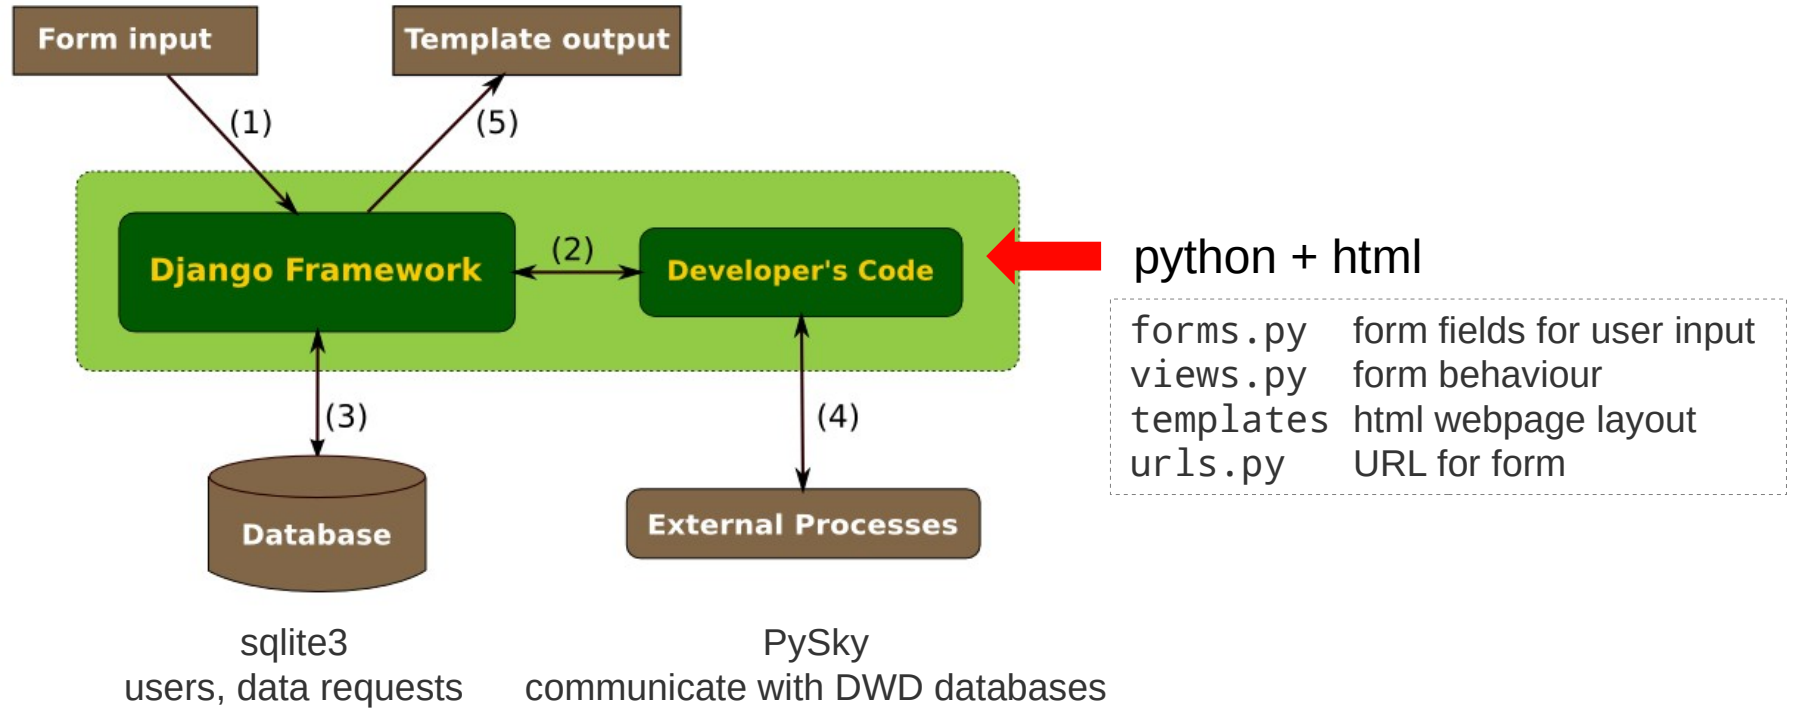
Form input

Template output

(1)

(5)

Django Framework

(2)

Developer's Code

python + html

| forms.py | form fields for user input |
|---|---|
| views.py | form behaviour |
| templates | html webpage layout |
| urls.py | URL for form |

(3)

(4)

Database

External Processes

sqlite3
users, data requests

PySky
communicate with DWD databases